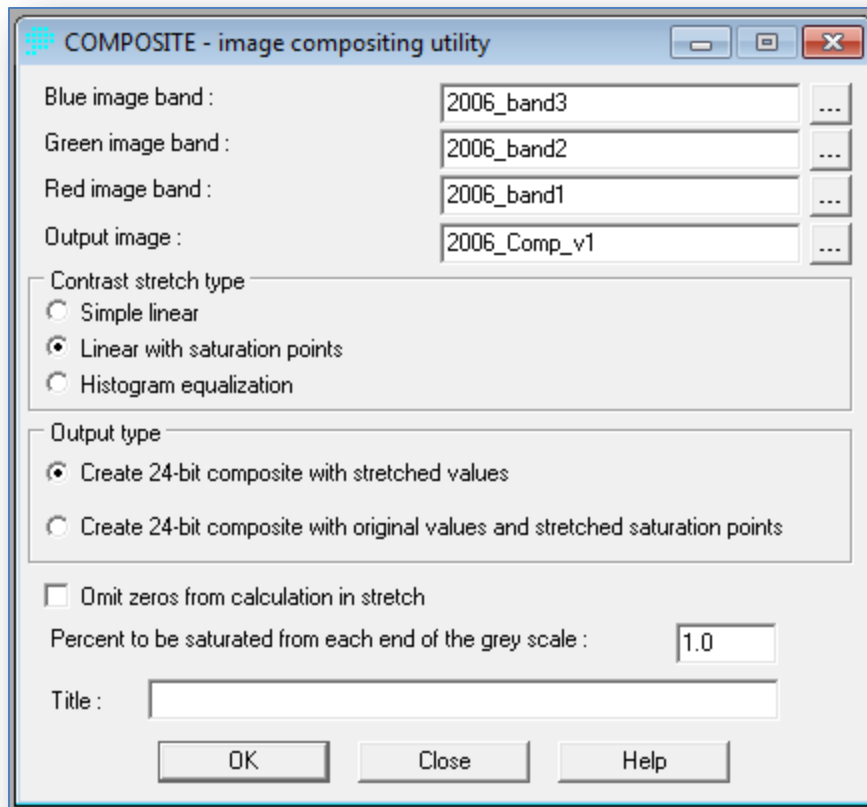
COMPOSITE - image compositing utility

Blue image band : 2006_band3 ...

Green image band : 2006_band2 ...

Red image band : 2006_band1 ...

Output image : 2006_Comp_v1 ...

Contrast stretch type

Simple linear

Linear with saturation points

Histogram equalization

Output type

Create 24-bit composite with stretched values

Create 24-bit composite with original values and stretched saturation points

Omit zeros from calculation in stretch

Percent to be saturated from each end of the grey scale : 1.0

Title :

OK Close Help